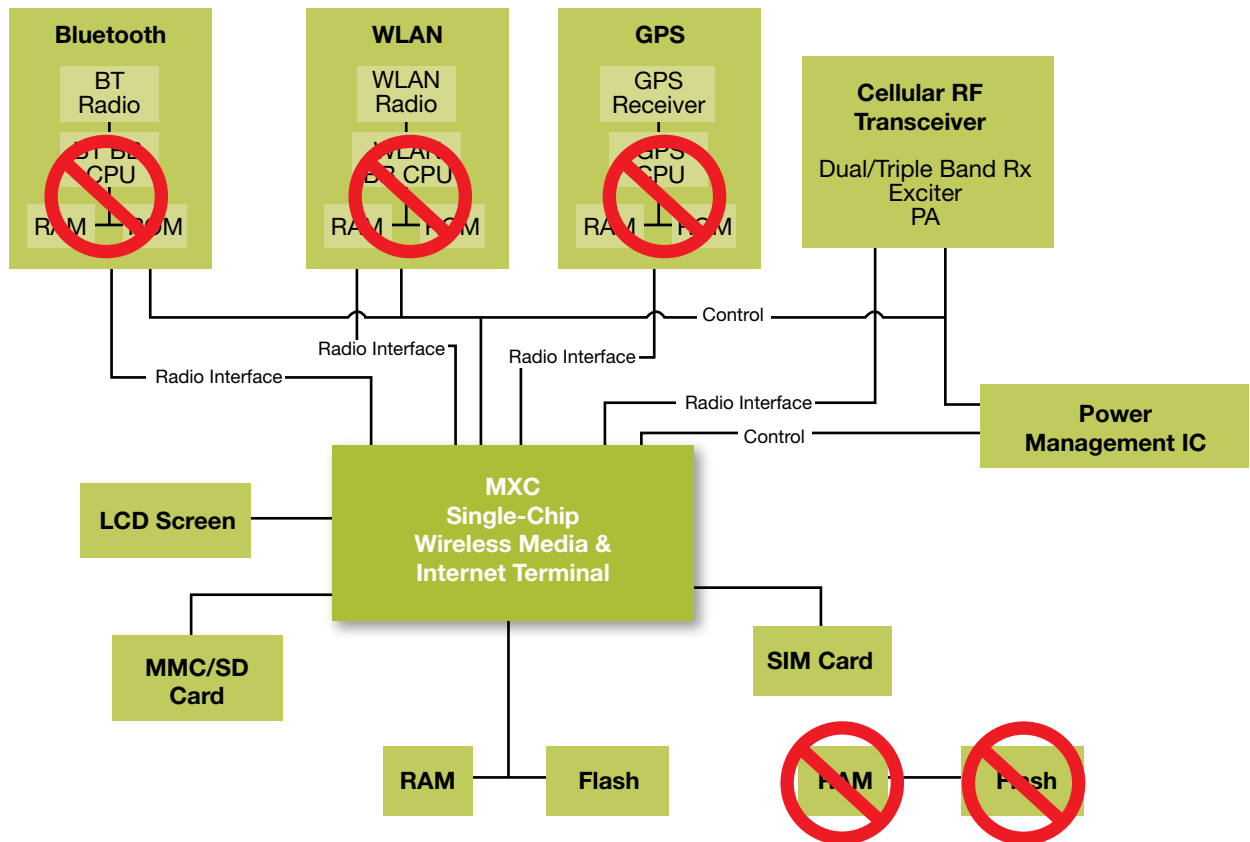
Bluetooth

BT Radio

BT BB CPU

RAM ROM

WLAN

WLAN Radio

WLAN BB CPU

RAM ROM

GPS

GPS Receiver

GPS CPU

RAM ROM

Cellular RF Transceiver

Dual/Triple Band Rx
Exciter
PA

Control

Radio Interface

Radio Interface

Radio Interface

Radio Interface

Control

Power Management IC

MXC
Single-Chip
Wireless Media &
Internet Terminal

LCD Screen

MMC/SD Card

SIM Card

RAM

Flash

RAM

Flash